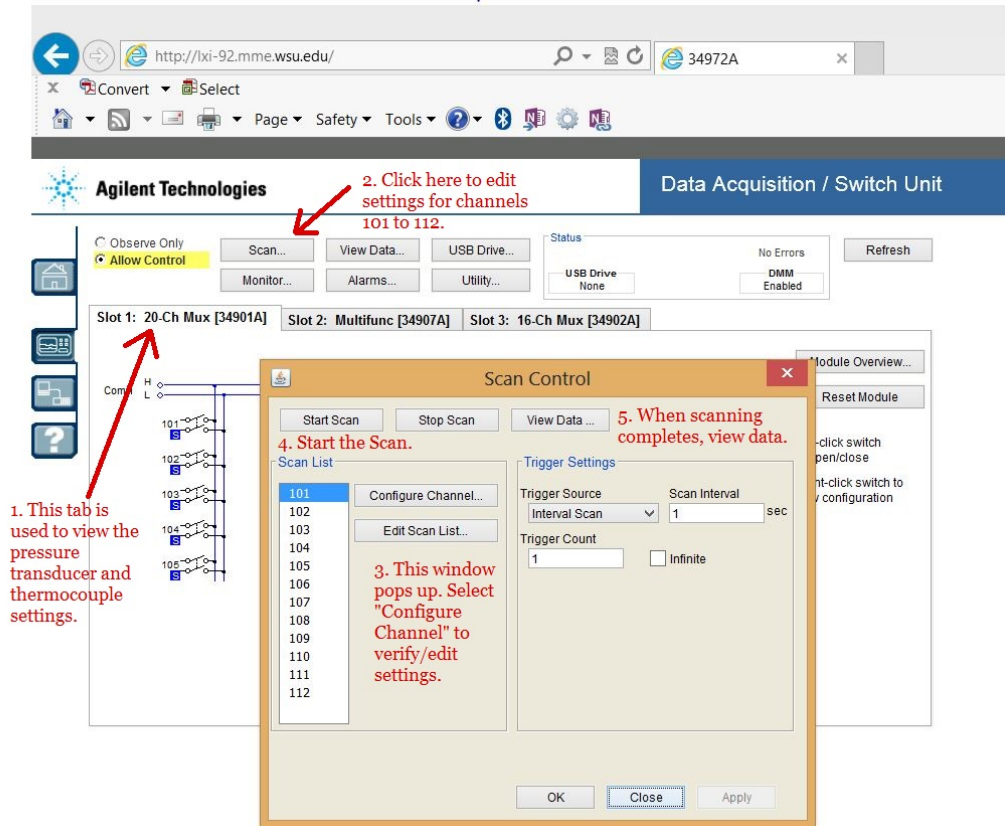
http://lxi-92.mme.wsu.edu/

34972A

Convert Select

Page Safety Tools

Agilent Technologies

2. Click here to edit settings for channels 101 to 112.

Data Acquisition / Switch Unit

Observe Only
Allow Control

Scan...
View Data...
USB Drive...
Monitor...
Alarms...
Utility...

Status
No Errors
USB Drive
None
DMM
Enabled

Refresh

Slot 1: 20-Ch Mux [34901A]
Slot 2: Multifunc [34907A]
Slot 3: 16-Ch Mux [34902A]

Module Overview...
Reset Module

Com H L

101 S
102 S
103 S
104 S
105 S

-click switch pen/close

nt-click switch to configuration

Scan Control

Start Scan
Stop Scan
View Data ...

5. When scanning completes, view data.

4. Start the Scan.

Scan List

101
102
103
104
105
106
107
108
109
110
111
112

Configure Channel...
Edit Scan List...

3. This window pops up. Select "Configure Channel" to verify/edit settings.

Trigger Settings
Trigger Source
Interval Scan
Scan Interval
1
sec
Trigger Count
1
Infinite

OK
Close
Apply

1. This tab is used to view the pressure transducer and thermocouple settings.